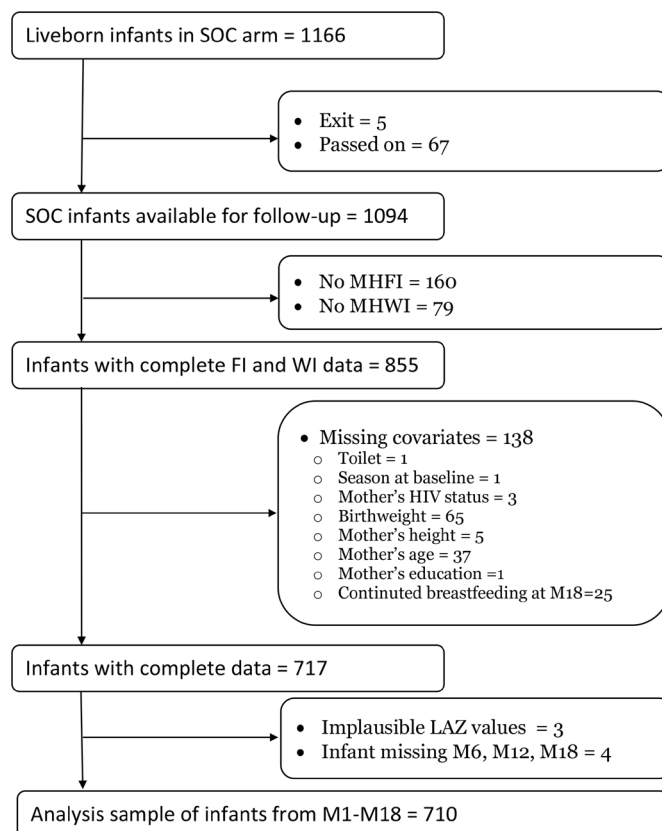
Liveborn infants in SOC arm = 1166

- Exit = 5
- Passed on = 67

SOC infants available for follow-up = 1094

- No MHFI = 160
- No MHWI = 79

Infants with complete FI and WI data = 855

- Missing covariates = 138
  - Toilet = 1
  - Season at baseline = 1
  - Mother's HIV status = 3
  - Birthweight = 65
  - Mother's height = 5
  - Mother's age = 37
  - Mother's education =1
  - Continuted breastfeeding at M18=25

Infants with complete data = 717

- Implausible LAZ values = 3
- Infant missing M6, M12, M18 = 4

Analysis sample of infants from M1-M18 = 710